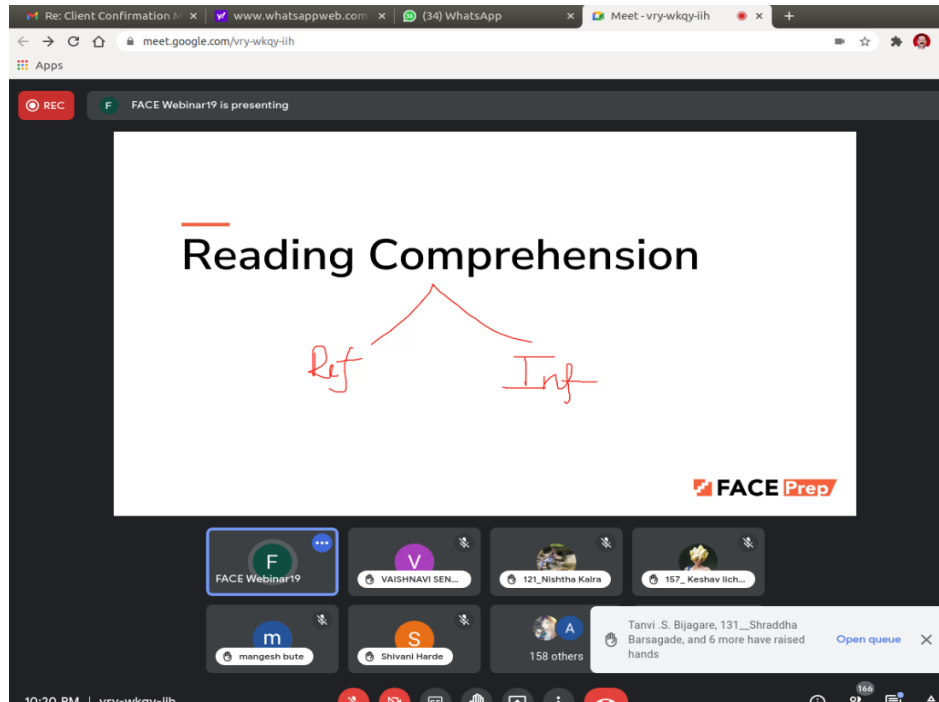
Re: Client Confirmation M ×
www.whatsappweb.com ×
(34) WhatsApp ×
Meet - vry-wkqy-iih ×
+

meet.google.com/vry-wkqy-iih

Apps

REC

F FACE Webinar19 is presenting

Reading Comprehension

Ref

Inf

FACE Prep

F
FACE Webinar19

V
VAISHNAVI SEN...

121_Nishtha Kalra

157_ Keshav lich...

m
mangesh bute

S
Shivani Harde

A
158 others

Tanvi .S. Bijagare, 131__Shraddha Barsagade, and 6 more have raised hands

Open queue

10:20 PM | vry-wkqy-iih

166